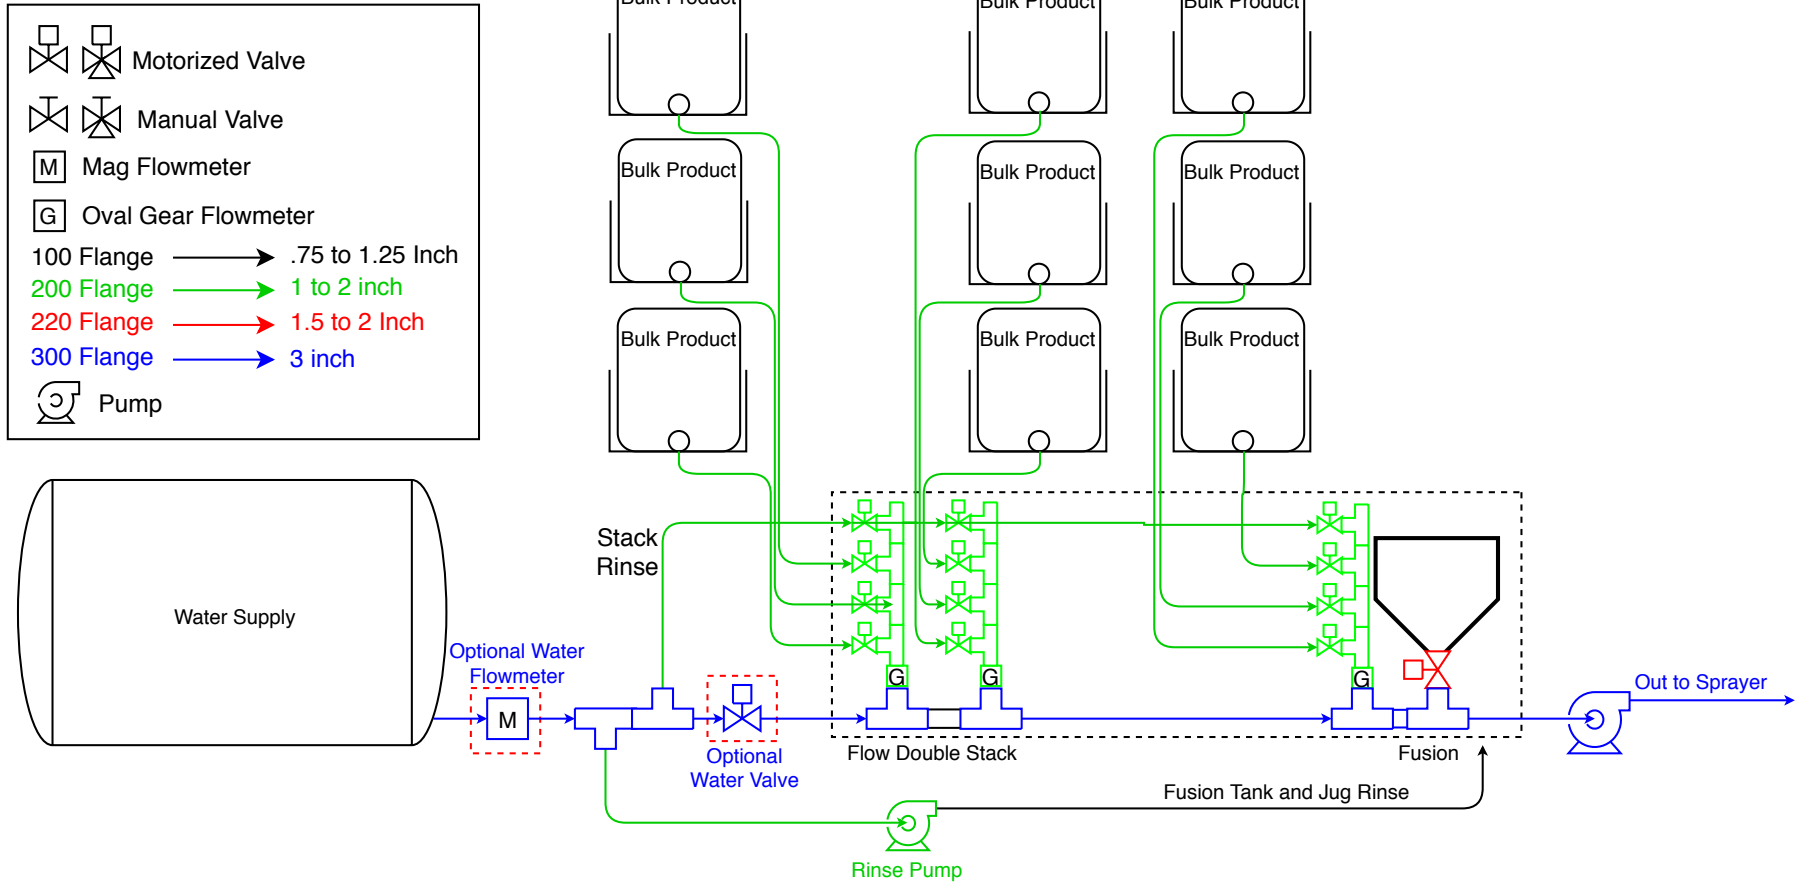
Motorized Valve

Manual Valve

M Mag Flowmeter

G Oval Gear Flowmeter

100 Flange .75 to 1.25 Inch

200 Flange 1 to 2 inch

220 Flange 1.5 to 2 Inch

300 Flange 3 inch

Pump

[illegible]

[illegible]

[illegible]

Bulk Product

Bulk Product

Bulk Product

Bulk Product

Bulk Product

Bulk Product

Water Supply

Stack Rinse

Optional Water Flowmeter

M

G

G

G

Optional Water Valve

Flow Double Stack

Fusion

Out to Sprayer

Fusion Tank and Jug Rinse

Rinse Pump